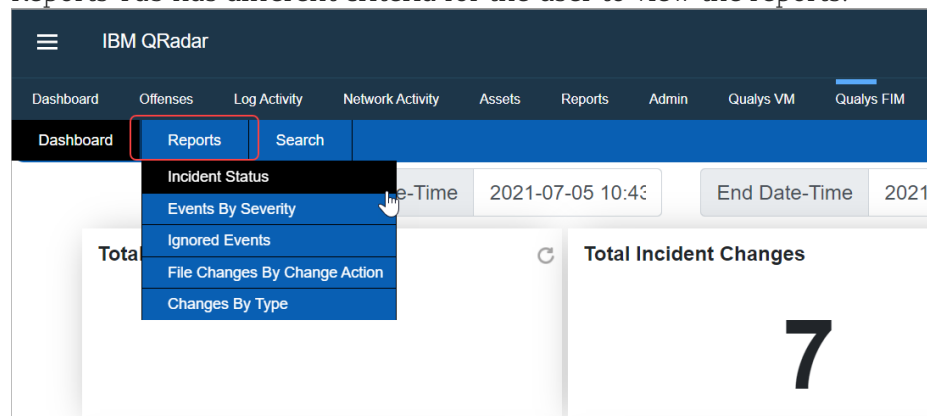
Reports Tab has different criteria for the user to view the reports.

IBM QRadar

Dashboard Offenses Log Activity Network Activity Assets Reports Admin Qualys VM Qualys FIM

Dashboard Reports Search

Incident Status
Events By Severity
Ignored Events
File Changes By Change Action
Changes By Type

e-Time 2021-07-05 10:43

End Date-Time 2021

Total

Total Incident Changes

7